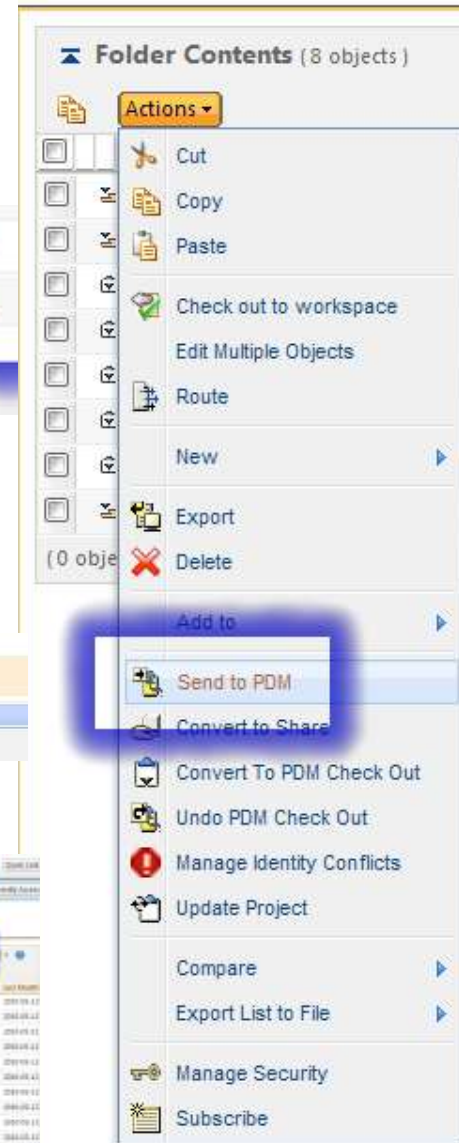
Folder Contents (8 objects)

Actions

Cut
Copy
Paste
Check out to workspace
Edit Multiple Objects
Route
New
Export
Delete
Add to
Send to PDM
Convert to Share
Convert To PDM Check Out
Undo PDM Check Out
Manage Identity Conflicts
Update Project
Compare
Export List to File
Manage Security
Subscribe

(0 obje